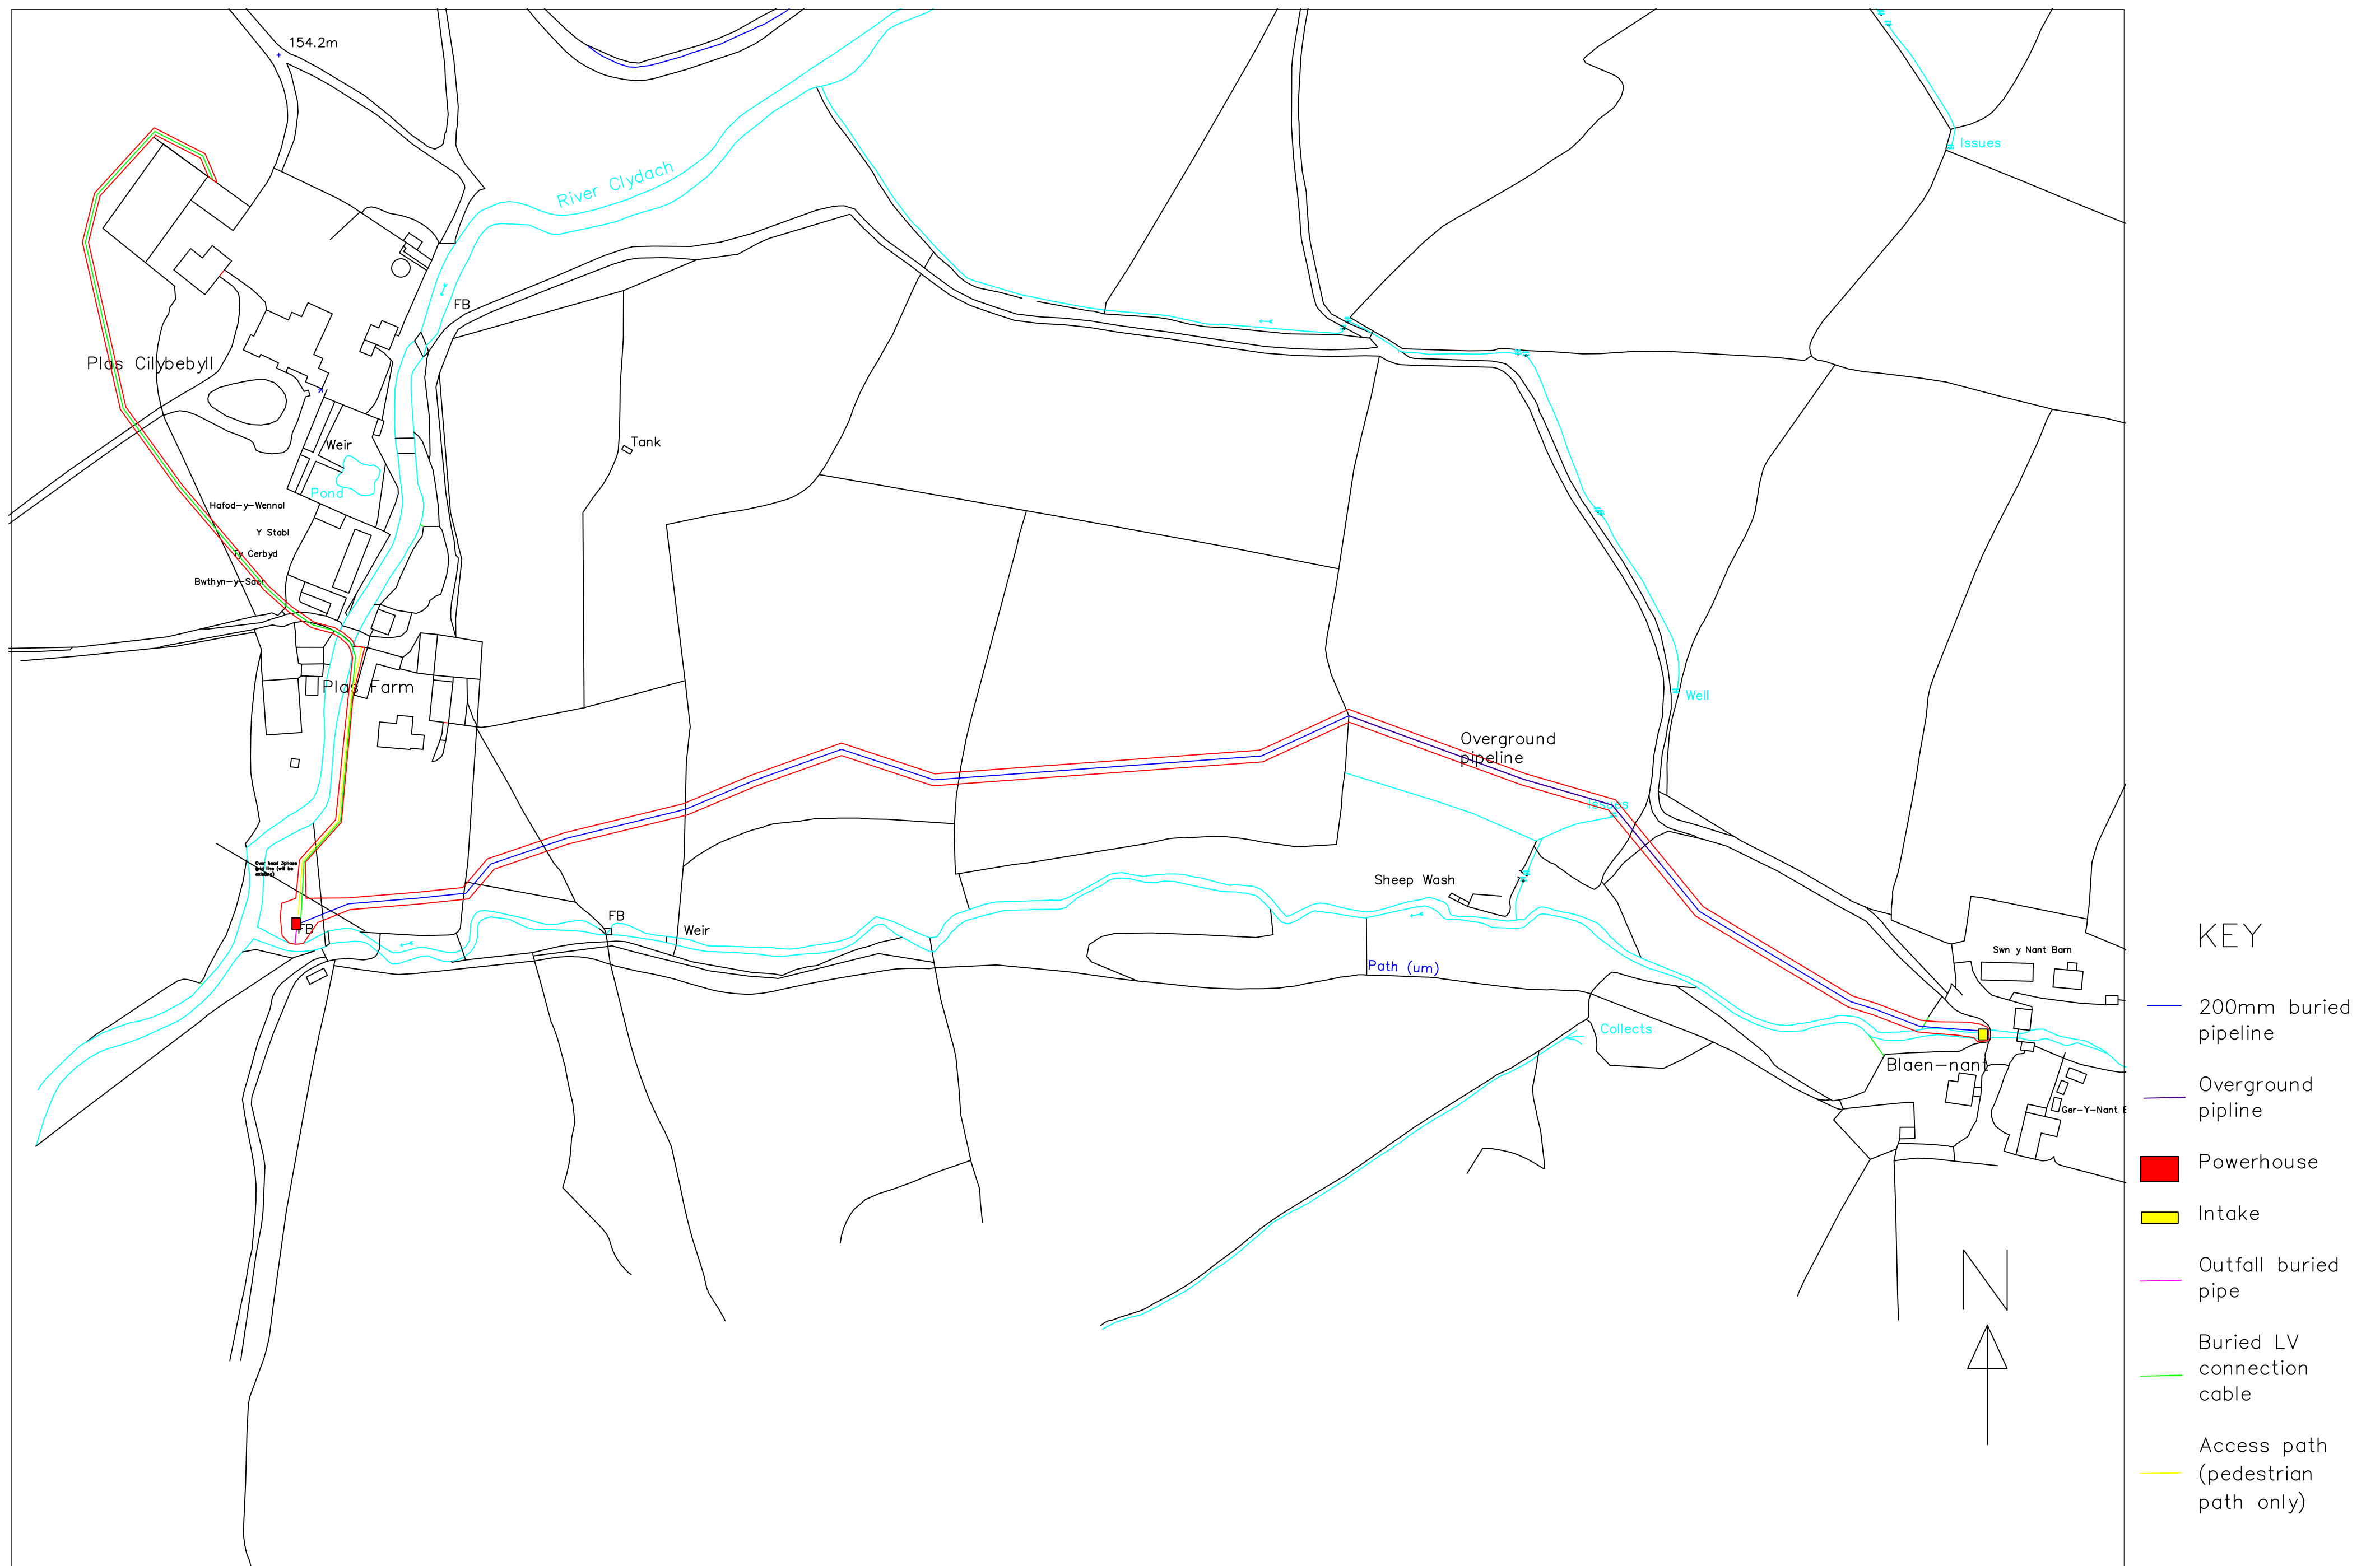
154.2m

River Clydach

Issues

FB

Plas Cilybebyll

Tank

Weir

Pond

Hafod-y-Wennol

Y Stabl

Ty Cerbyd

Bwthyn-y-Saer

Plas Farm

Well

Overground pipeline

Issues

Over head 3phase grid line (will be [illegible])

FB

FB

Weir

Sheep Wash

Path (um)

Swn y Nant Barn

Collects

Blaen-nant

Ger-Y-Nant

KEY

200mm buried pipeline

Overground pipline

Powerhouse

Intake

Outfall buried pipe

Buried LV connection cable

Access path (pedestrian path only)

N